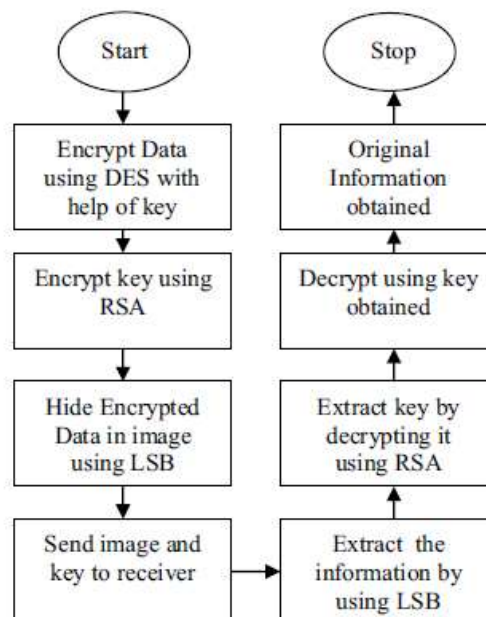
Start

Encrypt Data using DES with help of key

Encrypt key using RSA

Hide Encrypted Data in image using LSB

Send image and key to receiver

Extract the information by using LSB

Extract key by decrypting it using RSA

Decrypt using key obtained

Original Information obtained

Stop